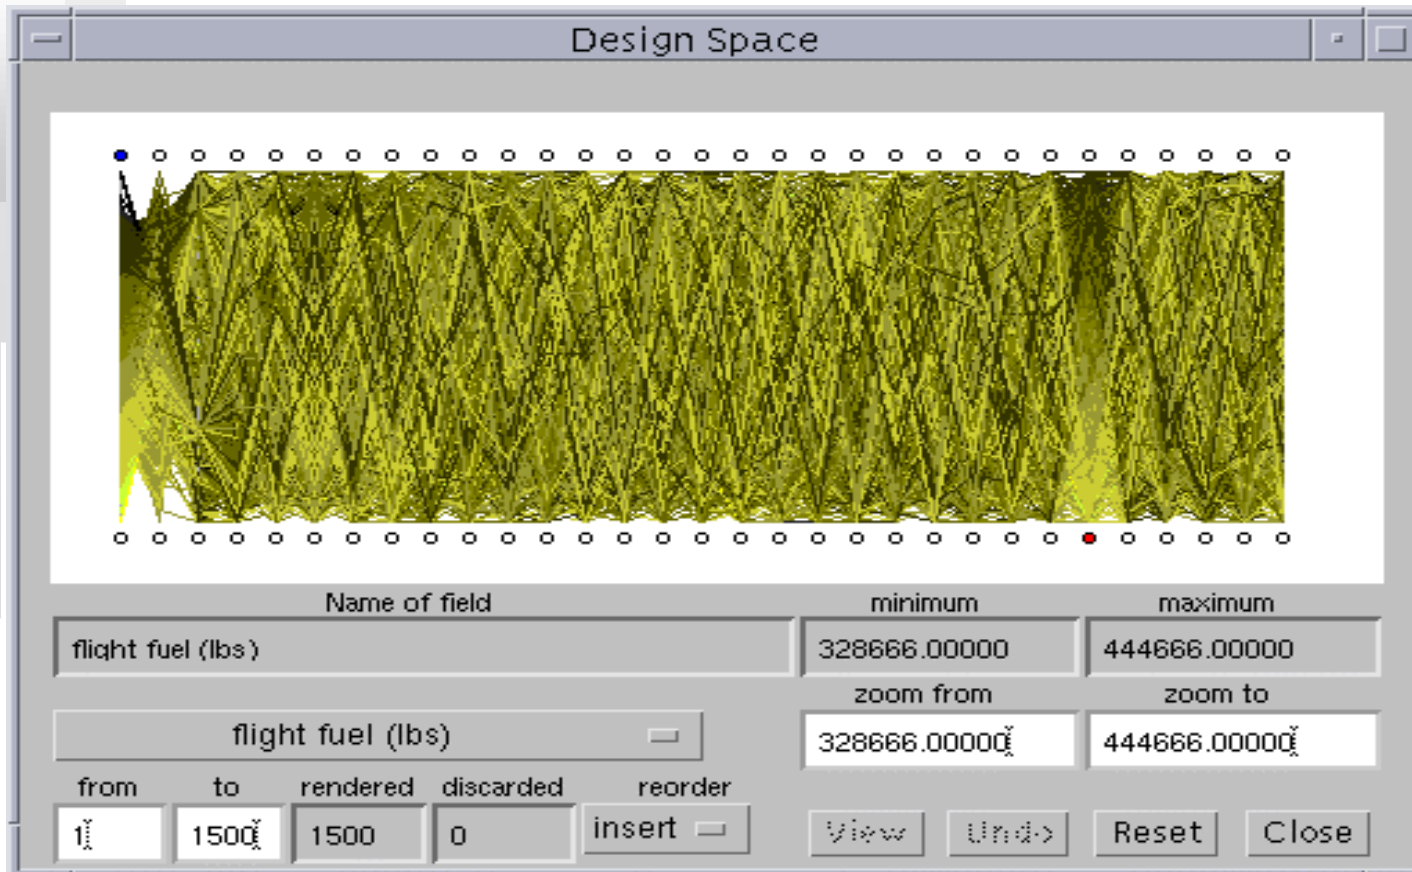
Design Space

Name of field
flight fuel (lbs)
minimum
328666.00000
maximum
444666.00000
zoom from
328666.00000
zoom to
444666.00000
flight fuel (lbs)
from
1
to
1500
rendered
1500
discarded
0
reorder
insert
View
Undo
Reset
Close